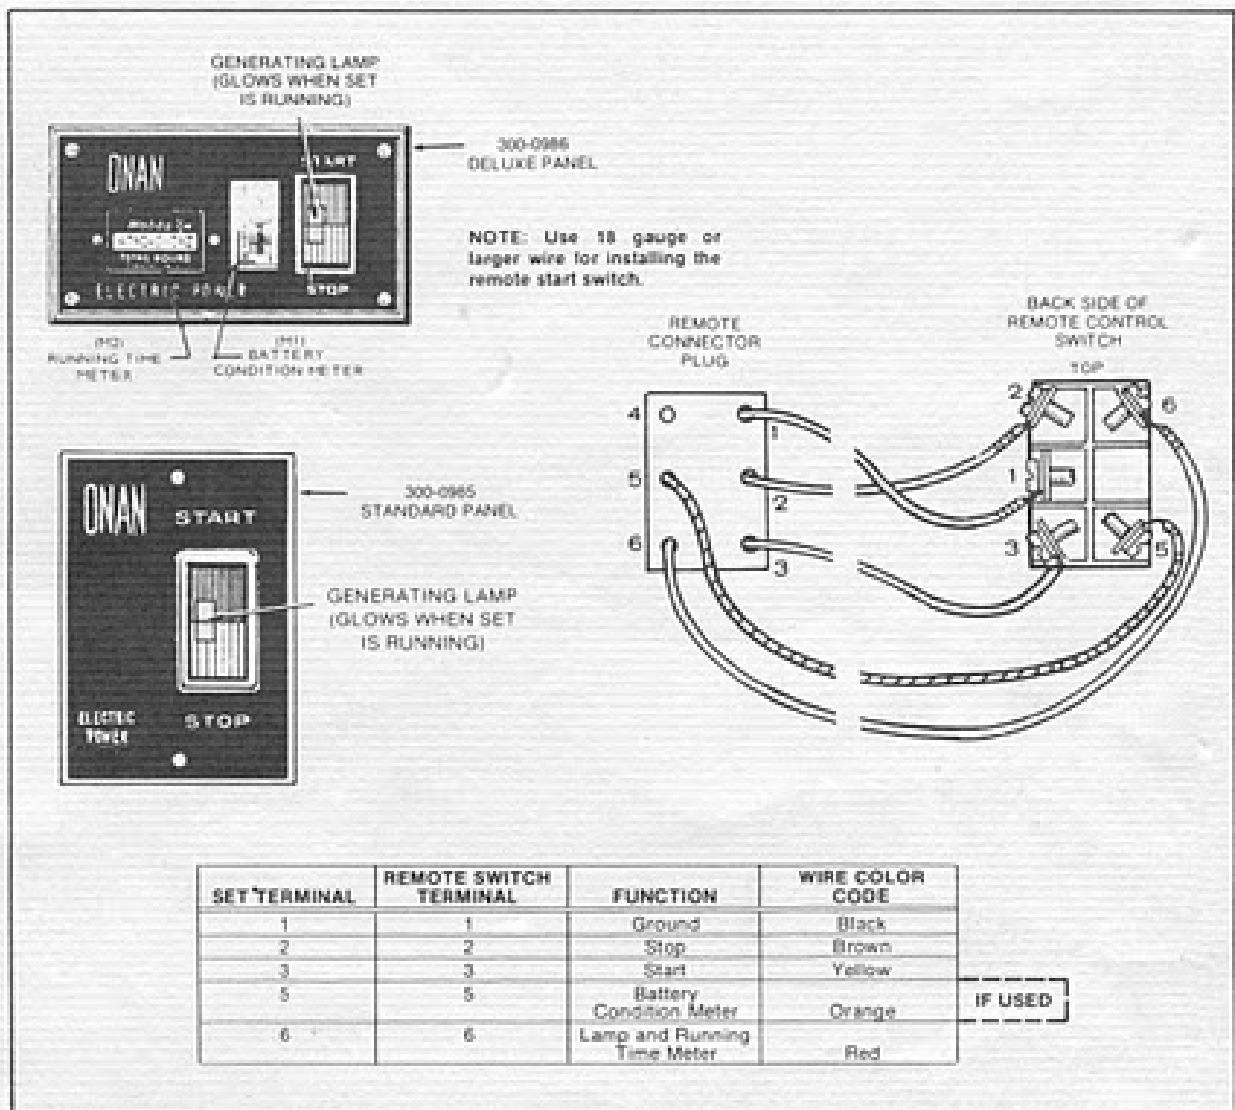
GENERATING LAMP (GLOWS WHEN SET IS RUNNING)

ONAN

START

STOP

ELECTRIC POWER

300-0986 DELUXE PANEL

NOTE: Use 18 gauge or larger wire for installing the remote start switch.

(M2) RUNNING TIME METER

(M1) BATTERY CONDITION METER

ONAN

START

STOP

ELECTRIC POWER

300-0985 STANDARD PANEL

GENERATING LAMP (GLOWS WHEN SET IS RUNNING)

REMOTE CONNECTOR PLUG

BACK SIDE OF REMOTE CONTROL SWITCH

TOP

4 1 5 2 6 3

2 6 1 3 5

| SET TERMINAL | REMOTE SWITCH TERMINAL | FUNCTION | WIRE COLOR CODE |
|---|---|---|---|
| 1 | 1 | Ground | Black |
| 2 | 2 | Stop | Brown |
| 3 | 3 | Start | Yellow |
| 5 | 5 | Battery Condition Meter | Orange |
| 6 | 6 | Lamp and Running Time Meter | Red |

IF USED